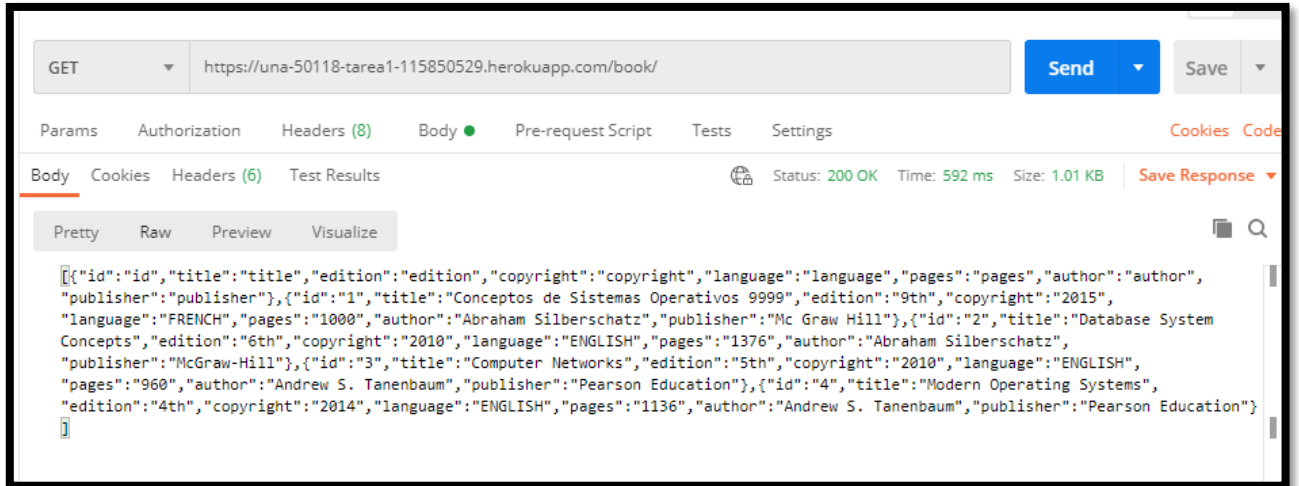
GET https://una-50118-tarea1-115850529.herokuapp.com/book/ Send Save

Params Authorization Headers (8) Body Pre-request Script Tests Settings Cookies Code

Body Cookies Headers (6) Test Results Status: 200 OK Time: 592 ms Size: 1.01 KB Save Response

Pretty Raw Preview Visualize

[{"id":"id","title":"title","edition":"edition","copyright":"copyright","language":"language","pages":"pages","author":"author","publisher":"publisher"},{"id":"1","title":"Conceptos de Sistemas Operativos 9999","edition":"9th","copyright":"2015","language":"FRENCH","pages":"1000","author":"Abraham Silberschatz","publisher":"Mc Graw Hill"},{"id":"2","title":"Database System Concepts","edition":"6th","copyright":"2010","language":"ENGLISH","pages":"1376","author":"Abraham Silberschatz","publisher":"McGraw-Hill"},{"id":"3","title":"Computer Networks","edition":"5th","copyright":"2010","language":"ENGLISH","pages":"960","author":"Andrew S. Tanenbaum","publisher":"Pearson Education"},{"id":"4","title":"Modern Operating Systems","edition":"4th","copyright":"2014","language":"ENGLISH","pages":"1136","author":"Andrew S. Tanenbaum","publisher":"Pearson Education"}]